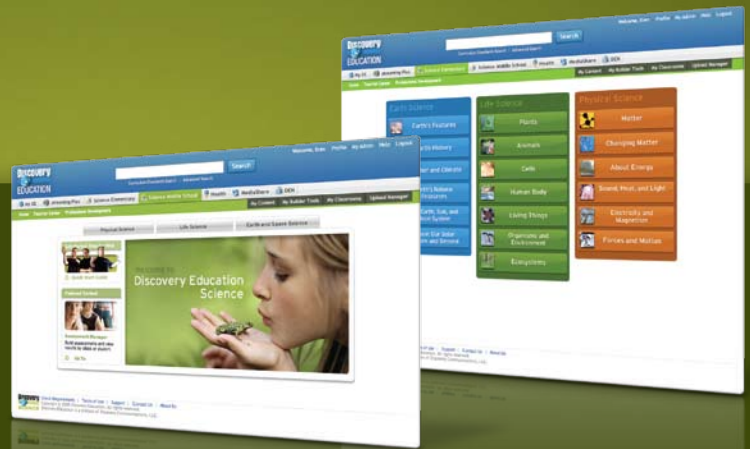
Welcome, Evan Profile My Admin Help Logout

DISCOVERY EDUCATION

Search

Curriculum Standards Search | Advanced Search

My DE | Streaming Plus | Science Elementary | Science Middle School | Health | MediaShare | DEN

Home | Tutorial Center | Professional Development

My Content | My Builder Tools | My Classrooms | Upload Manager

Earth Science

Earth's Features

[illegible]th's History

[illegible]ther and Climate

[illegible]th's Natural Resources

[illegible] Earth, Sun, and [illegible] System

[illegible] Our Solar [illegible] and Beyond

Life Science

Plants

Animals

Cells

Human Body

Living Things

Organisms and Environment

Ecosystems

Physical Science

Matter

Changing Matter

About Energy

Sound, Heat, and Light

Electricity and Magnetism

Forces and Motion

Welcome, Evan Profile My Admin Help Logout

DISCOVERY EDUCATION

Search

Curriculum Standards Search | Advanced Search

My DE | Streaming Plus | Science Elementary | Science Middle School | Health | MediaShare | DEN

Home | Tutorial Center | Professional Development

My Content | My Builder Tools | My Classrooms | Upload Manager

Physical Science

Life Science

Earth and Space Science

Quick Start Guide

Featured Content

Assessment Manager

Go To

Welcome to Discovery Education Science

Discovery SCIENCE